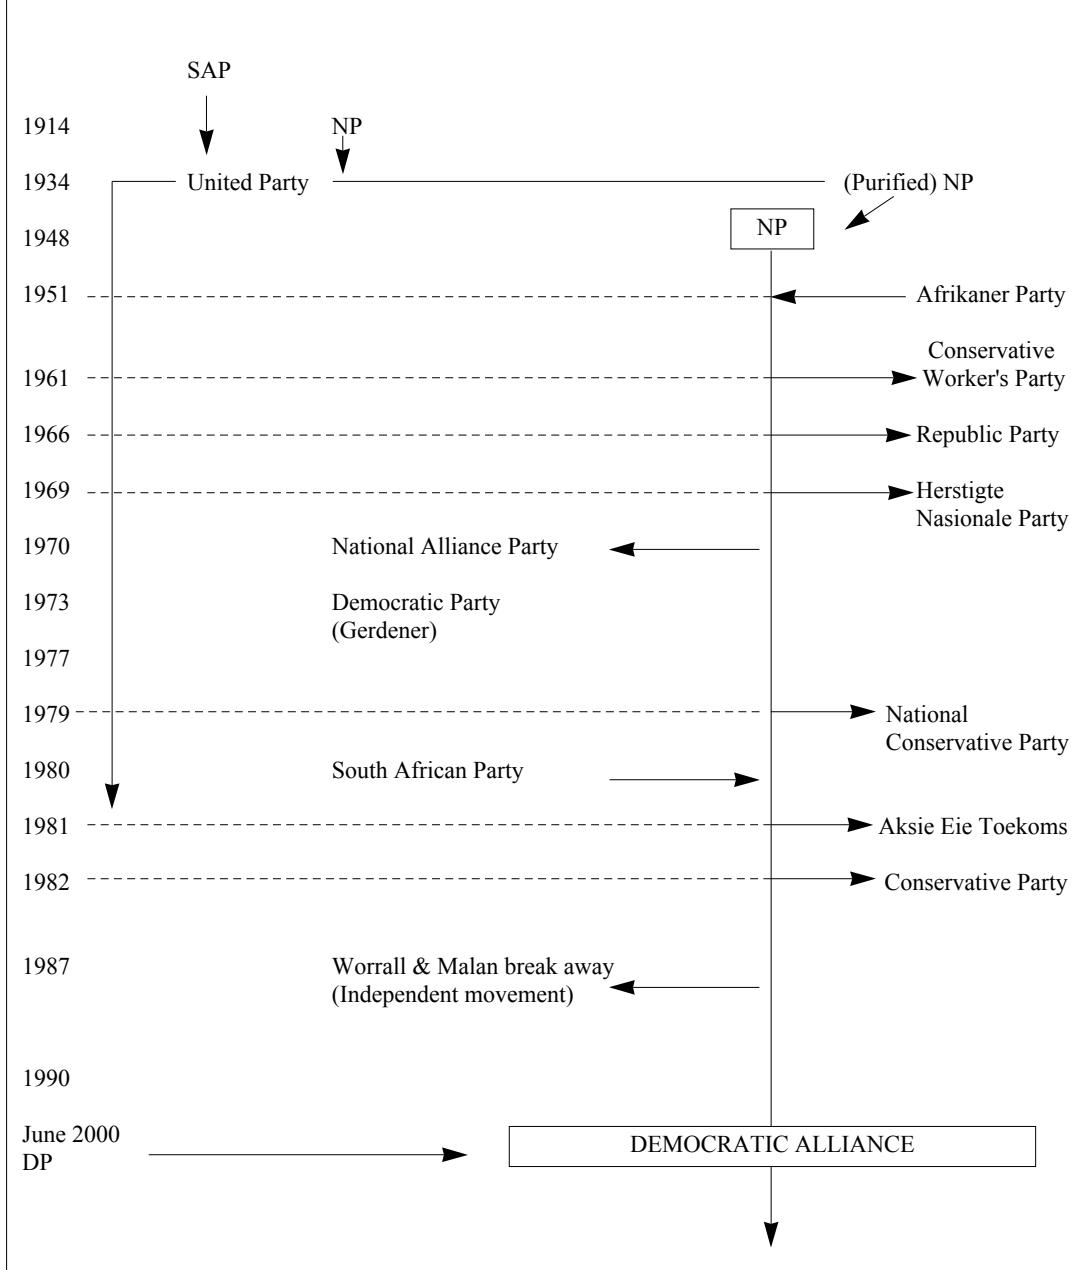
SAP

1914 NP

1934 United Party (Purified) NP

1948 NP

1951 Afrikaner Party

1961 Conservative Worker's Party

1966 Republic Party

1969 Herstigte Nasionale Party

1970 National Alliance Party

1973 Democratic Party (Gerdener)

1977

1979 National Conservative Party

1980 South African Party

1981 Aksie Eie Toekoms

1982 Conservative Party

1987 Worrall & Malan break away (Independent movement)

1990

June 2000 DP

DEMOCRATIC ALLIANCE